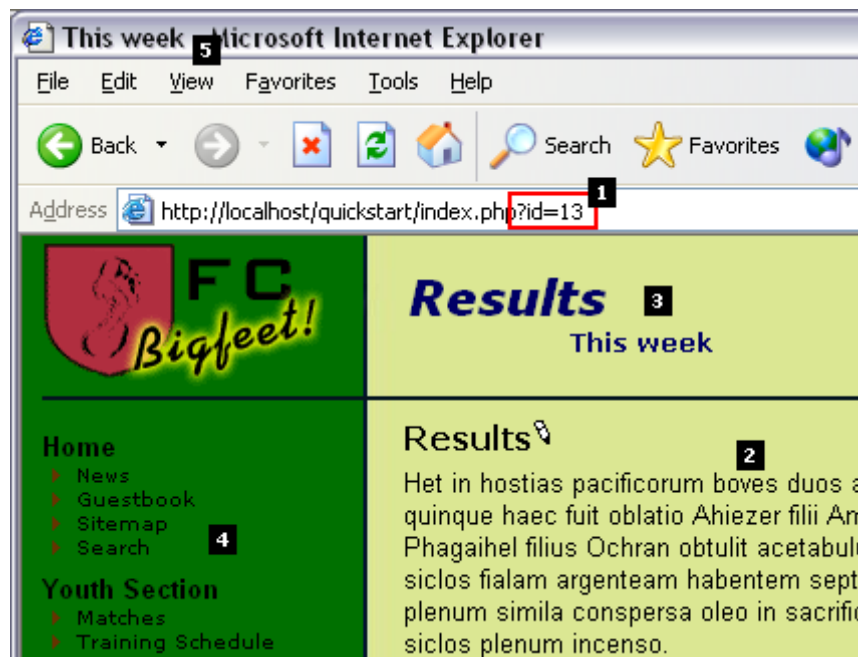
This week 5 Microsoft Internet Explorer

File Edit View Favorites Tools Help

Back Search Favorites

Address http://localhost/quickstart/index.php?id=13 1

FC Bigfeet!

Results 3
This week

Home
News
Guestbook
Sitemap
Search 4

Youth Section
Matches
Training Schedule

Results 2

Het in hostias pacificorum boves duos a quinque haec fuit oblatio Ahiezer filii Am Phagaihel filius Ochran obtulit acetabulu siclos fialam argenteam habentem sept plenum simila conspersa oleo in sacrific siclos plenum incenso.